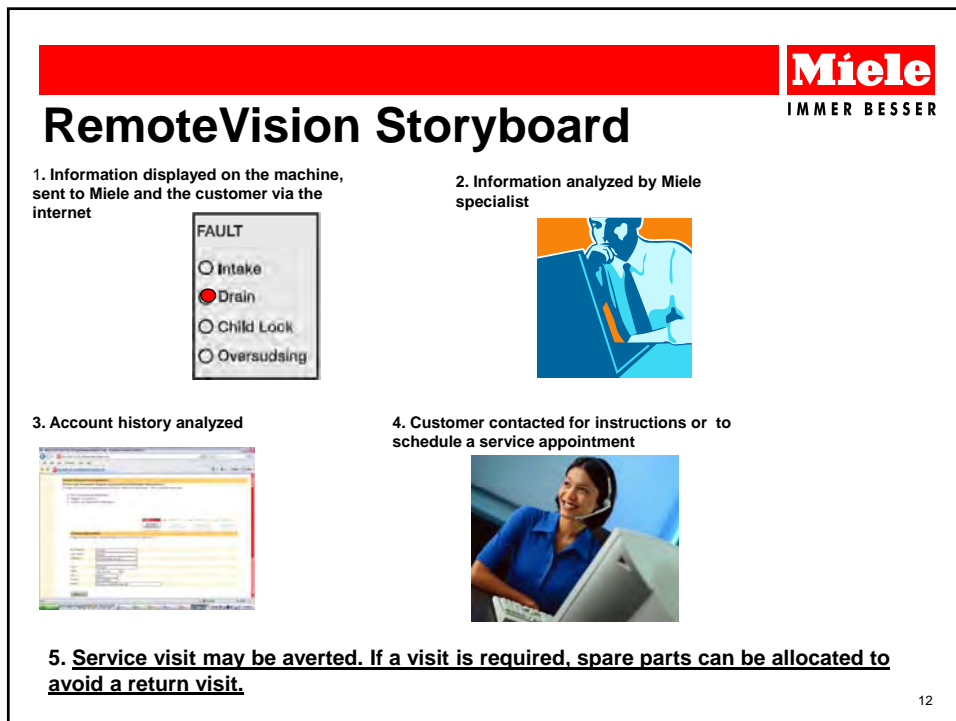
Miele
IMMER BESSER

RemoteVision Storyboard

1. Information displayed on the machine, sent to Miele and the customer via the internet

FAULT
Intake
Drain
Child Lock
Oversudsing

2. Information analyzed by Miele specialist

3. Account history analyzed

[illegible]

4. Customer contacted for instructions or to schedule a service appointment

5. Service visit may be averted. If a visit is required, spare parts can be allocated to avoid a return visit.

12